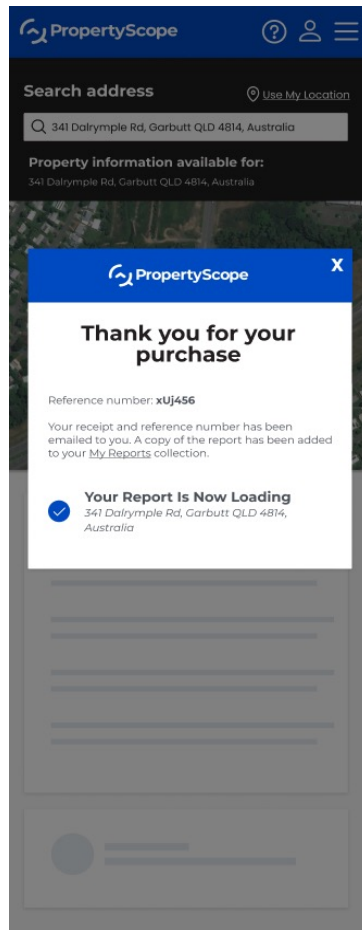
PropertyScope

Search address

Use My Location

341 Dalrymple Rd, Garbutt QLD 4814, Australia

Property information available for:

341 Dalrymple Rd, Garbutt QLD 4814, Australia

PropertyScope

X

Thank you for your purchase

Reference number: xUj456

Your receipt and reference number has been emailed to you. A copy of the report has been added to your My Reports collection.

Your Report Is Now Loading
341 Dalrymple Rd, Garbutt QLD 4814, Australia